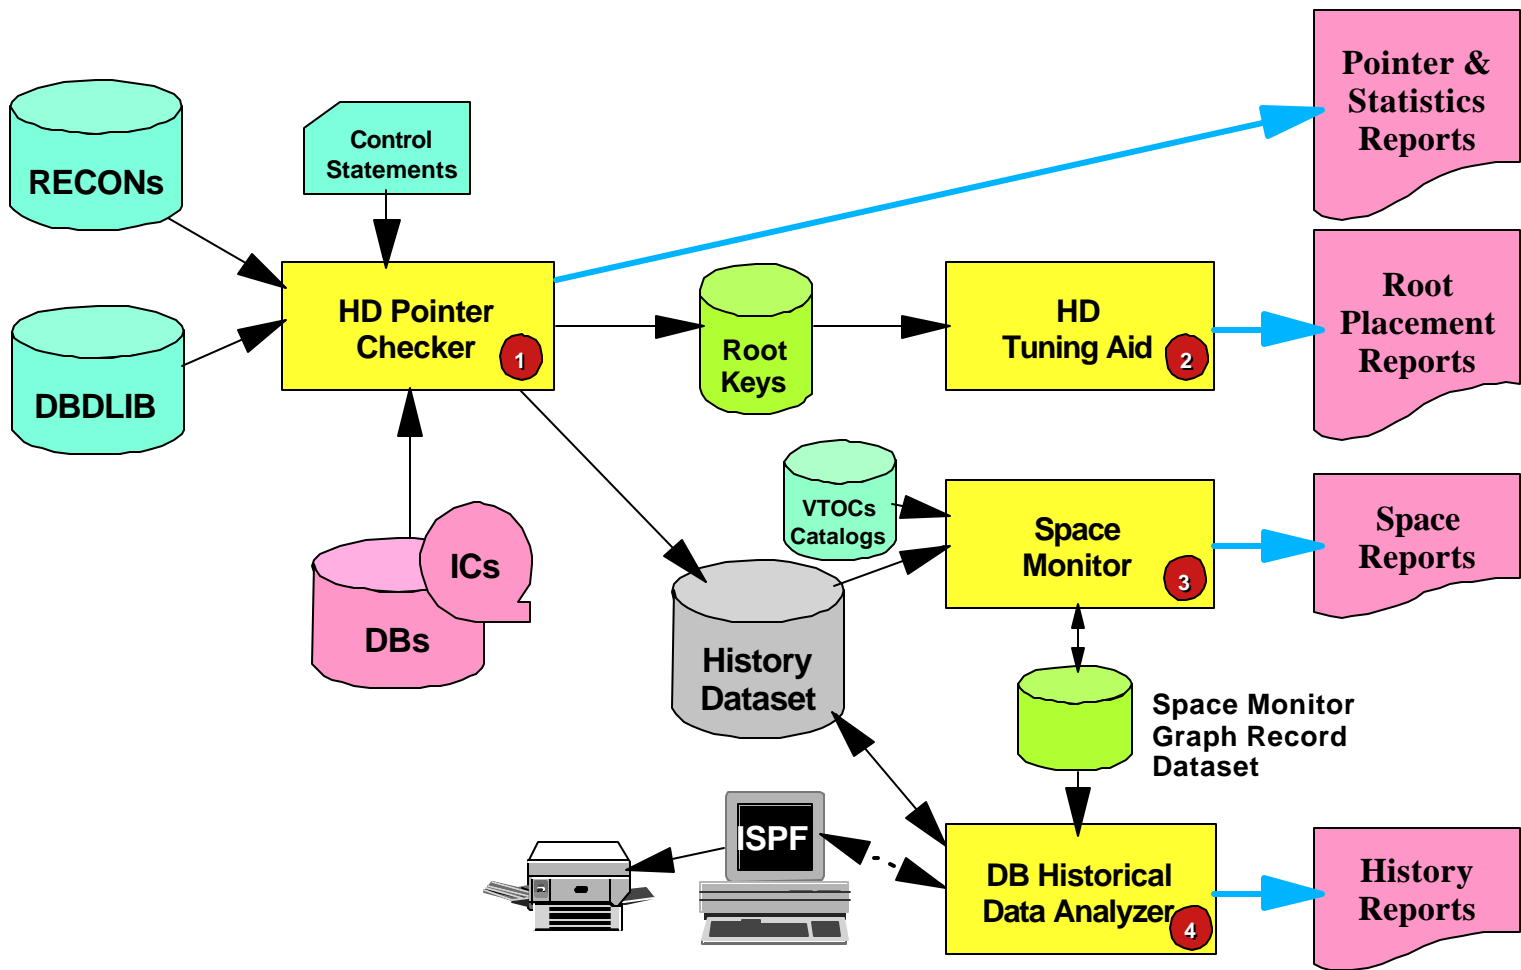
Pointer & Statistics Reports

RECONs

Control Statements

HD Pointer Checker 1

DBDLIB

Root Keys

HD Tuning Aid 2

Root Placement Reports

VTOCs Catalogs

Space Monitor 3

Space Reports

ICs

DBs

History Dataset

Space Monitor Graph Record Dataset

ISPF

DB Historical Data Analyzer 4

History Reports